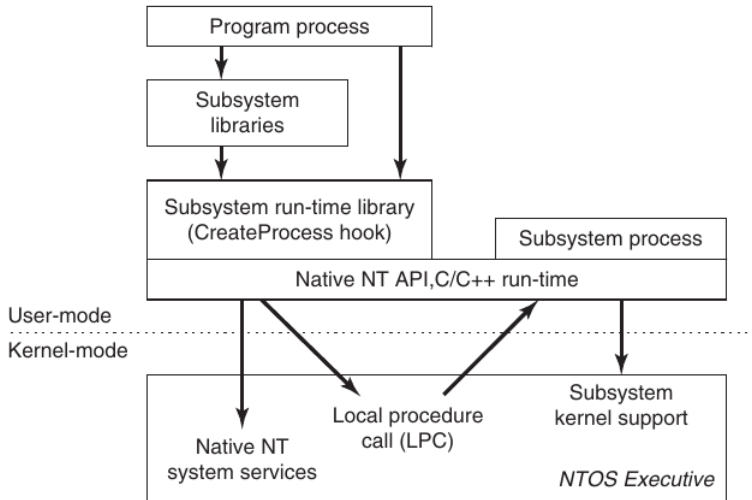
Program process

Subsystem libraries

Subsystem run-time library (CreateProcess hook)

Subsystem process

Native NT API,C/C++ run-time

User-mode

Kernel-mode

Native NT system services

Local procedure call (LPC)

Subsystem kernel support

NTOS Executive